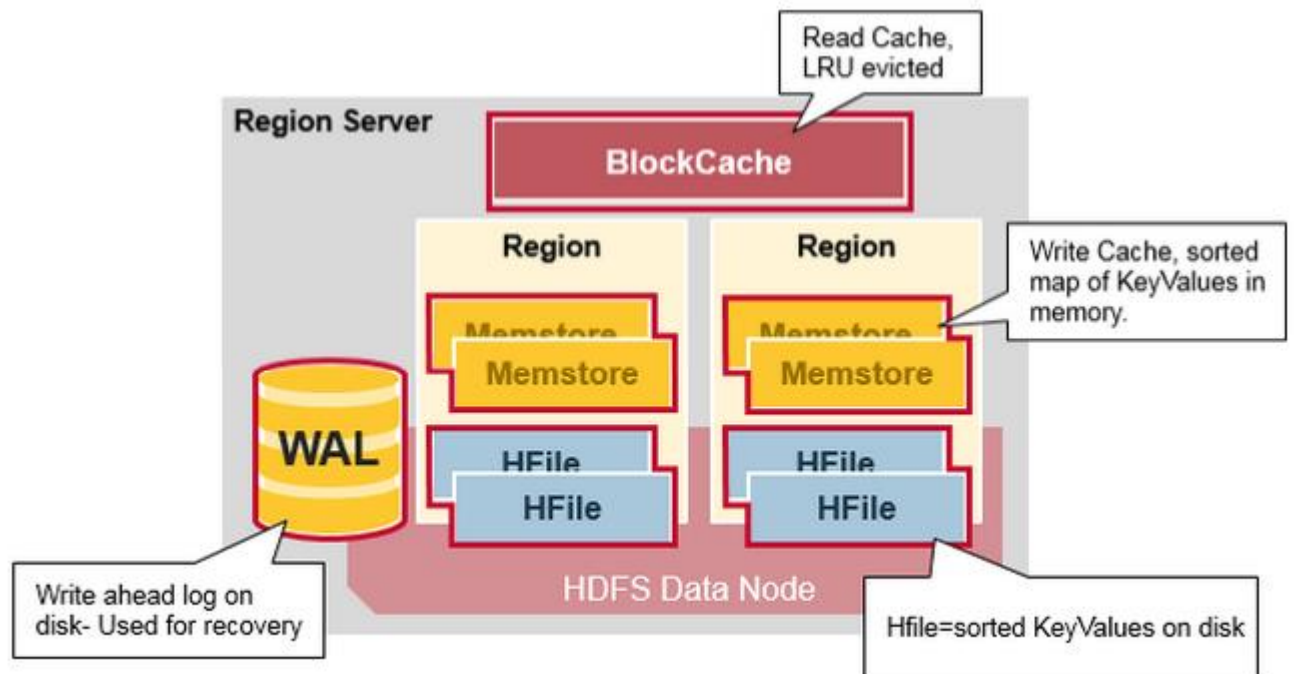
Read Cache, LRU evicted

Region Server

BlockCache

Region

Region

Write Cache, sorted map of KeyValues in memory.

Memstore

Memstore

Memstore

Memstore

WAL

HFile

HFile

HFile

HFile

HDFS Data Node

Write ahead log on disk- Used for recovery

Hfile=sorted KeyValues on disk